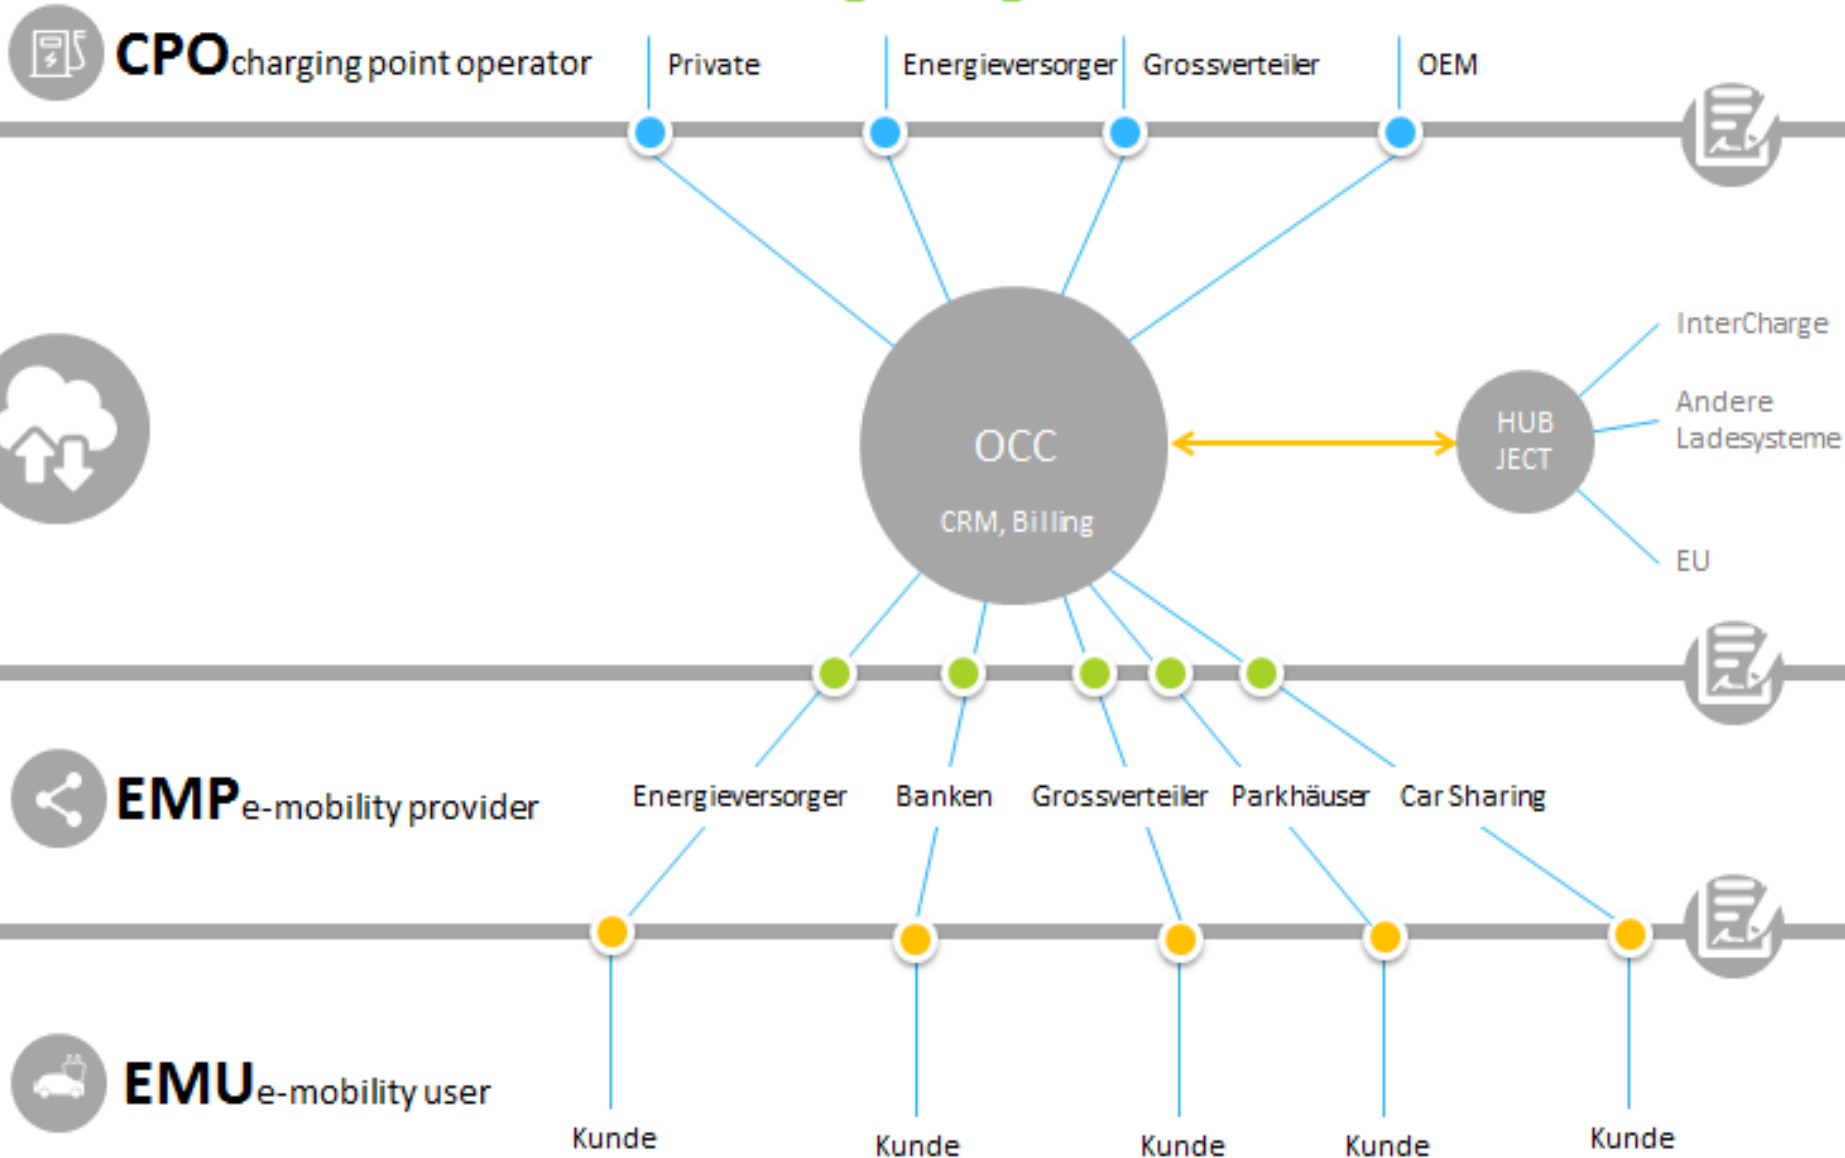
CPO charging point operator

Private

Energieversorger

Grossverteiler

OEM

OCC

CRM, Billing

HUB JECT

InterCharge

Andere Ladesysteme

EU

EMP e-mobility provider

Energieversorger

Banken

Grossverteiler

Parkhäuser

Car Sharing

EMU e-mobility user

Kunde

Kunde

Kunde

Kunde

Kunde